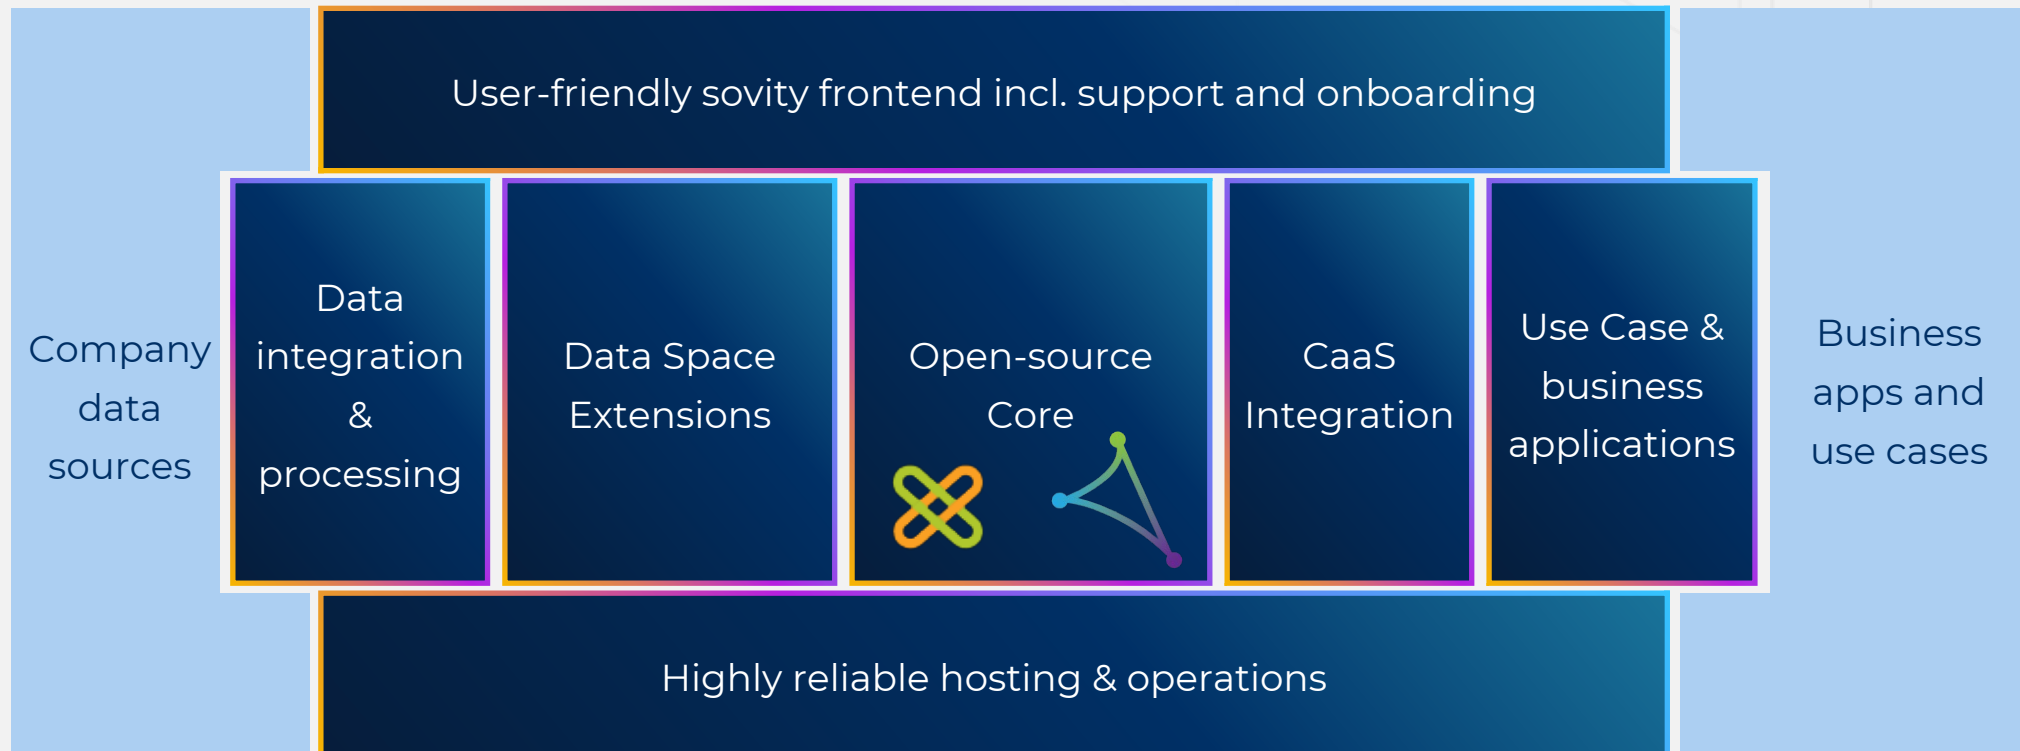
User-friendly sovity frontend incl. support and onboarding

Company data sources

Data integration & processing

Data Space Extensions

Open-source Core

CaaS Integration

Use Case & business applications

Business apps and use cases

Highly reliable hosting & operations